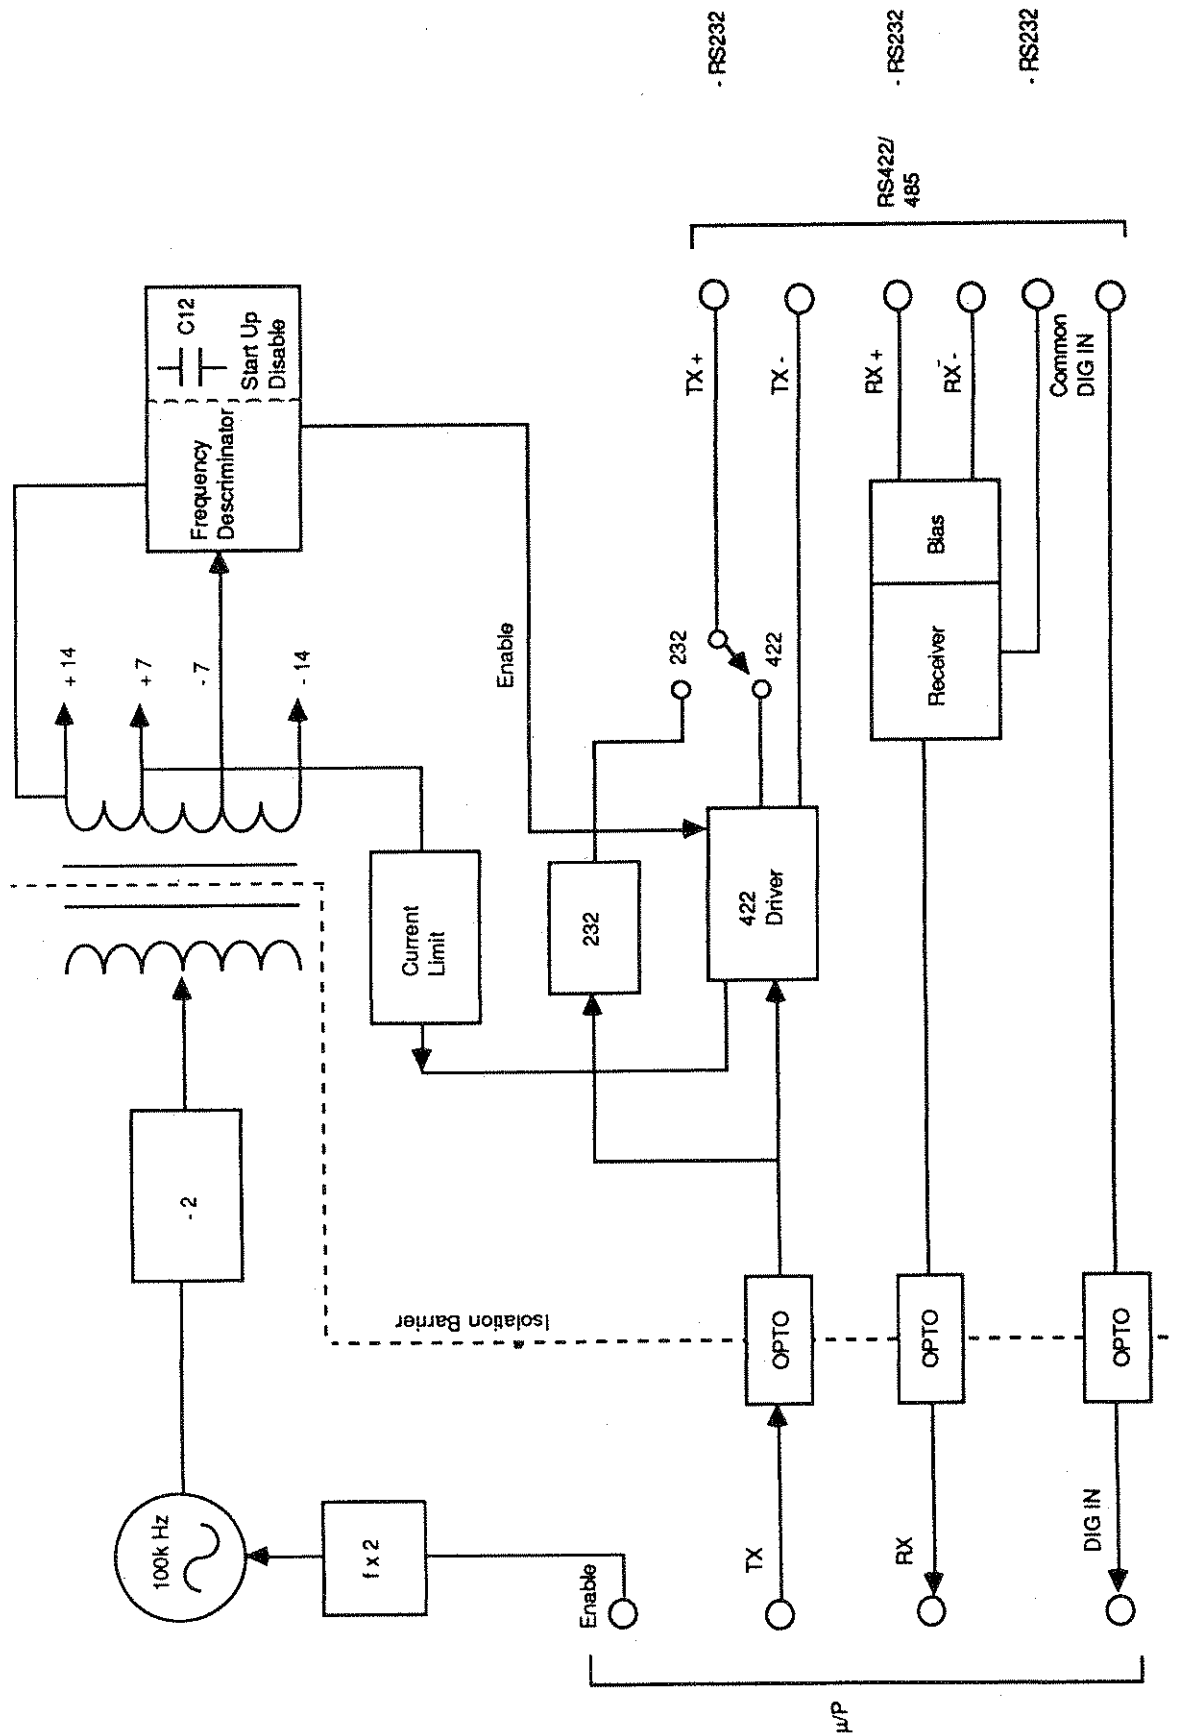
- RS232

- RS232

- RS232

RS422/ 485

C12

Start Up Disable

Frequency Descriminator

TX +

TX -

RX +

RX -

Common

DIG IN

+ 14

+ 7

- 7

- 14

Enable

232

422

Bias

Receiver

Current Limit

232

422 Driver

- 2

Isolation Barrier

OPTO

OPTO

OPTO

100k Hz

f x 2

Enable

TX

RX

DIG IN

µ/P